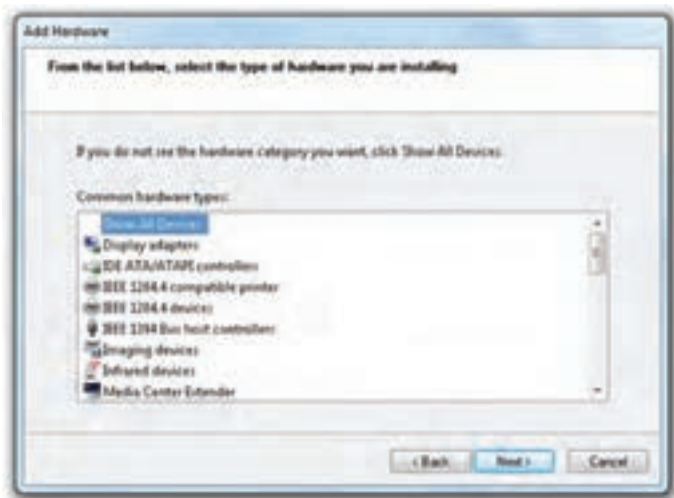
Add Hardware

From the list below, select the type of hardware you are installing

If you do not see the hardware category you want, click Show All Devices.

Common hardware types:

Show All Devices
Display adapters
IDE ATA/ATAPI controllers
IEEE 1284.4 compatible printer
IEEE 1284.4 devices
IEEE 1394 Bus host controllers
Imaging devices
Infrared devices
Media Center Extender

< Back
Next >
Cancel